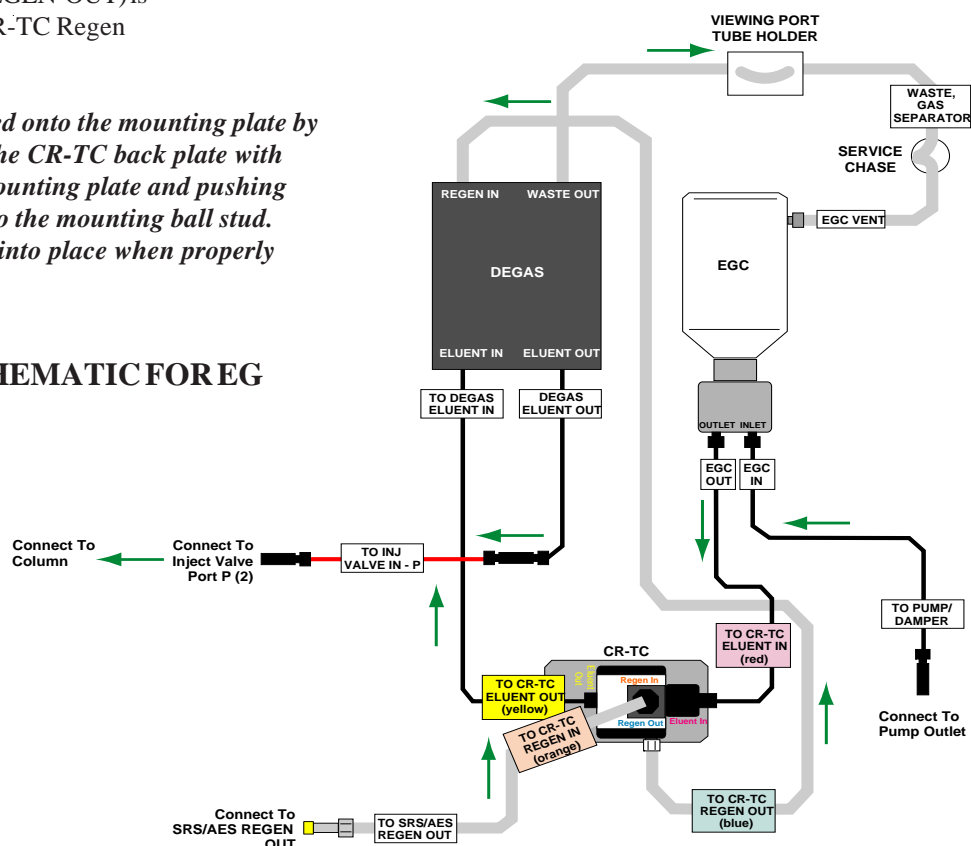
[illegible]GEN OUT) is
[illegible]R-TC Regen

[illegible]d onto the mounting plate by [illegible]he CR-TC back plate with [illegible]ounting plate and pushing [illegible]o the mounting ball stud. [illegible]into place when properly

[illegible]HEMATIC FOR EG

VIEWING PORT
TUBE HOLDER

WASTE, GAS SEPARATOR

SERVICE CHASE

REGEN IN

WASTE OUT

DEGAS

ELUENT IN

ELUENT OUT

EGC VENT

EGC

TO DEGAS ELUENT IN

DEGAS ELUENT OUT

OUTLET

INLET

EGC OUT

EGC IN

Connect To Column

Connect To Inject Valve Port P (2)

TO INJ VALVE IN - P

TO PUMP/ DAMPER

CR-TC

TO CR-TC ELUENT IN (red)

Eluent Out

Regen In

TO CR-TC ELUENT OUT (yellow)

Regen Out

Eluent In

TO CR-TC REGEN IN (orange)

Connect To Pump Outlet

TO CR-TC REGEN OUT (blue)

Connect To SRS/AES REGEN OUT

TO SRS/AES REGEN OUT